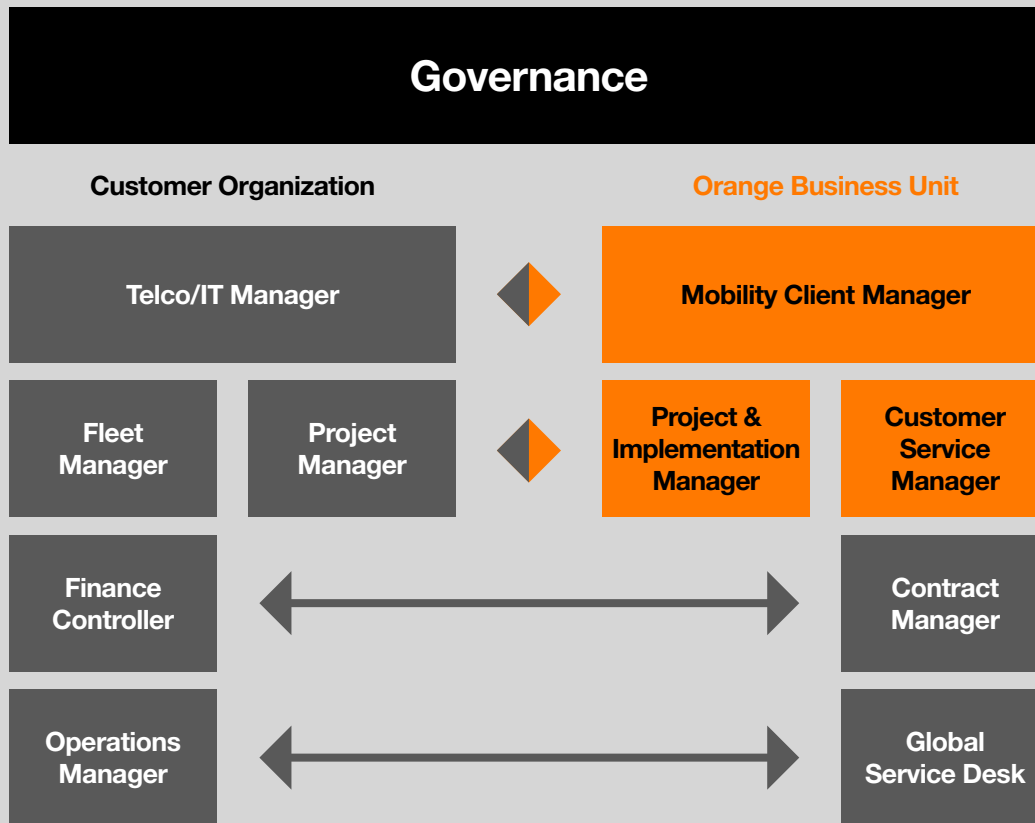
Governance

Customer Organization

Orange Business Unit

Telco/IT Manager

Mobility Client Manager

Fleet Manager

Project Manager

Project & Implementation Manager

Customer Service Manager

Finance Controller

Contract Manager

Operations Manager

Global Service Desk